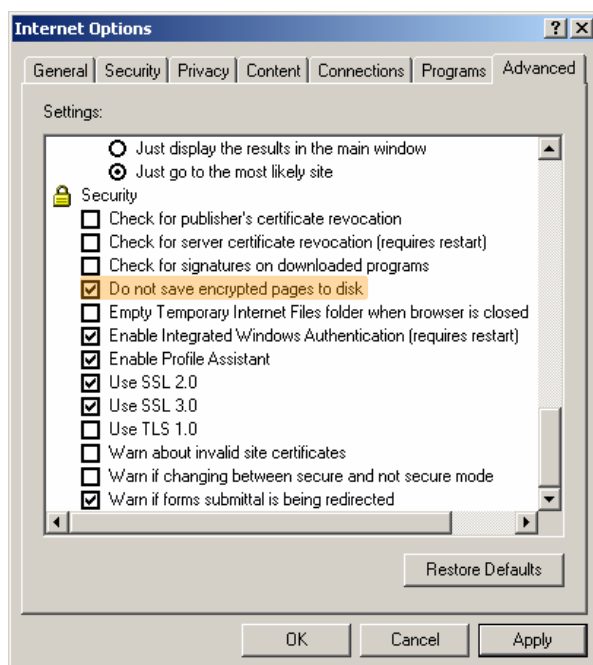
Internet Options

?

General | Security | Privacy | Content | Connections | Programs | Advanced

Settings:

Just display the results in the main window
Just go to the most likely site
Security
Check for publisher's certificate revocation
Check for server certificate revocation (requires restart)
Check for signatures on downloaded programs
Do not save encrypted pages to disk
Empty Temporary Internet Files folder when browser is closed
Enable Integrated Windows Authentication (requires restart)
Enable Profile Assistant
Use SSL 2.0
Use SSL 3.0
Use TLS 1.0
Warn about invalid site certificates
Warn if changing between secure and not secure mode
Warn if forms submittal is being redirected

Restore Defaults

OK | Cancel | Apply